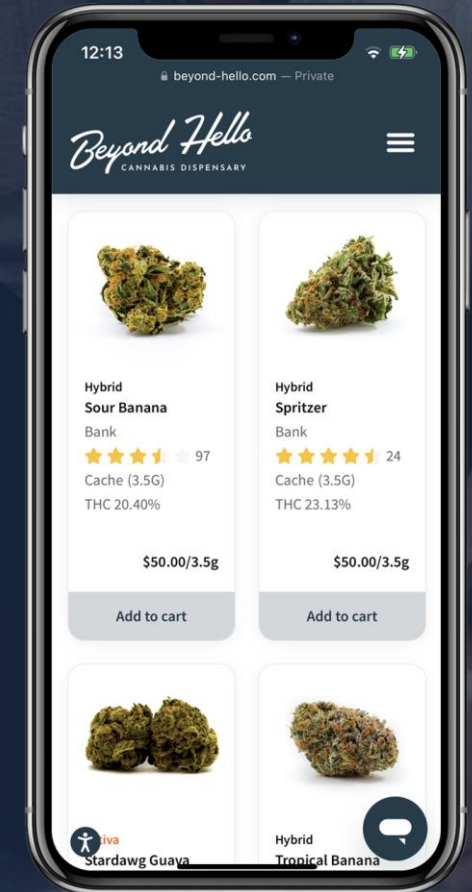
12:13

beyond-hello.com — Private

Beyond Hello
CANNABIS DISPENSARY

Hybrid
Sour Banana
Bank
97
Cache (3.5G)
THC 20.40%
$50.00/3.5g
Add to cart

Hybrid
Spritzer
Bank
24
Cache (3.5G)
THC 23.13%
$50.00/3.5g
Add to cart

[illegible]tiva
Stardawg Guava

Hybrid
Tropical Banana